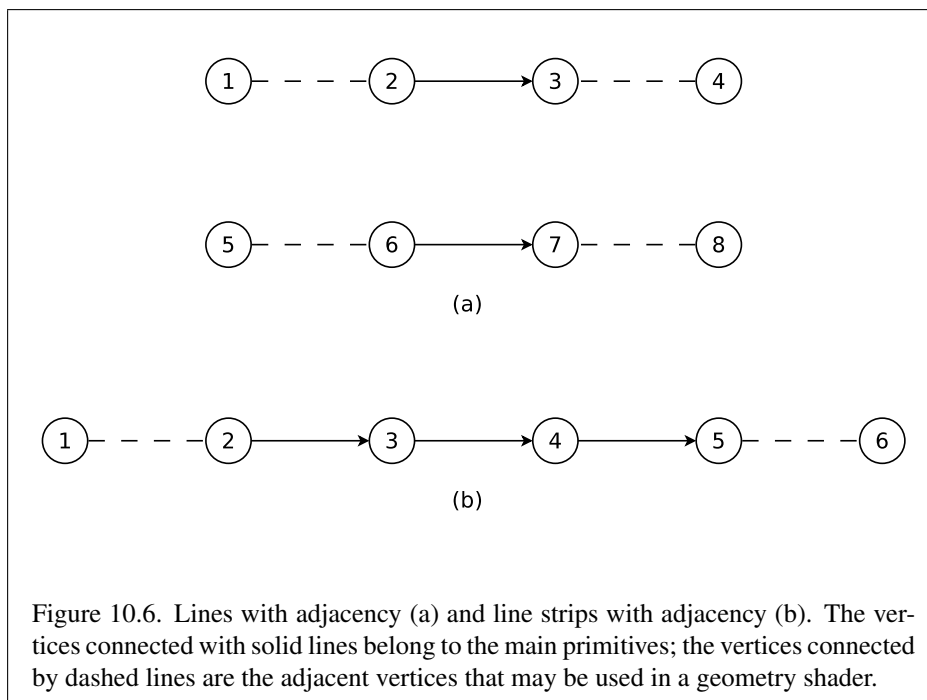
1 2 3 4

5 6 7 8

(a)

1 2 3 4 5 6

(b)

Figure 10.6. Lines with adjacency (a) and line strips with adjacency (b). The vertices connected with solid lines belong to the main primitives; the vertices connected by dashed lines are the adjacent vertices that may be used in a geometry shader.